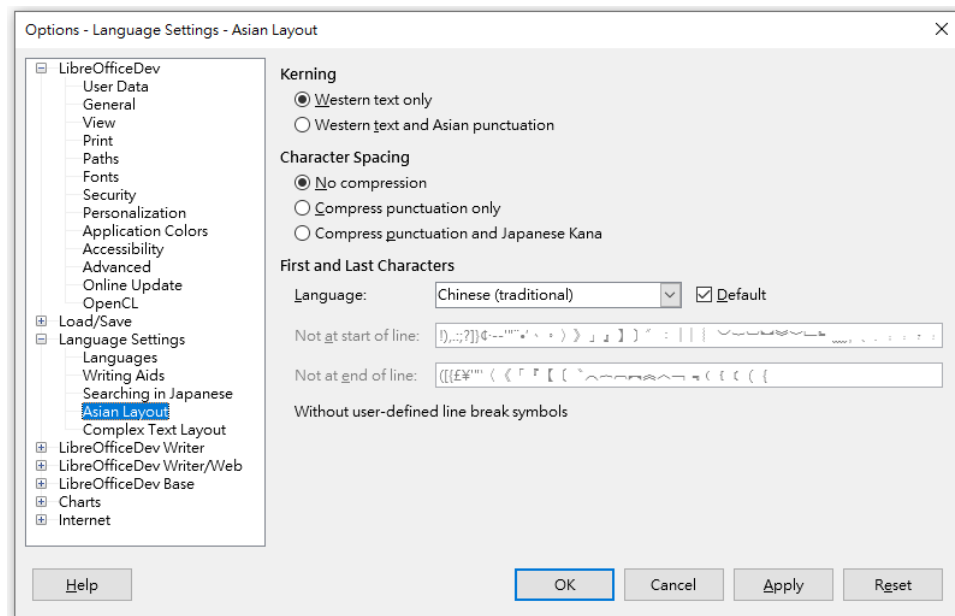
Options - Language Settings - Asian Layout

LibreOfficeDev
User Data
General
View
Print
Paths
Fonts
Security
Personalization
Application Colors
Accessibility
Advanced
Online Update
OpenCL
Load/Save
Language Settings
Languages
Writing Aids
Searching in Japanese
Asian Layout
Complex Text Layout
LibreOfficeDev Writer
LibreOfficeDev Writer/Web
LibreOfficeDev Base
Charts
Internet

Kerning
Western text only
Western text and Asian punctuation

Character Spacing
No compression
Compress punctuation only
Compress punctuation and Japanese Kana

First and Last Characters
Language: Chinese (traditional)
Default
Not at start of line: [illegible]
Not at end of line: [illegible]
Without user-defined line break symbols

Help
OK
Cancel
Apply
Reset